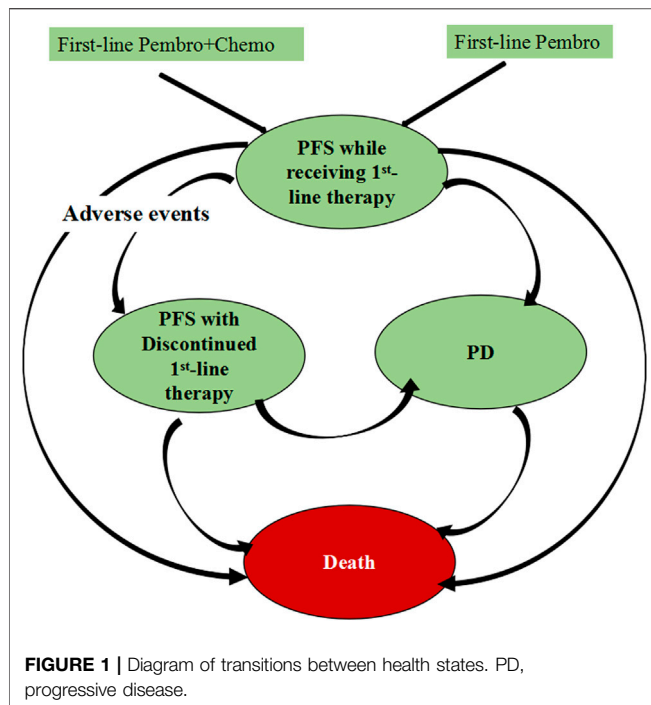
First-line Pembro+Chemo

First-line Pembro

PFS while receiving 1$^{st}$-line therapy

Adverse events

PFS with Discontinued 1$^{st}$-line therapy

PD

Death

**FIGURE 1 |** Diagram of transitions between health states. PD, progressive disease.